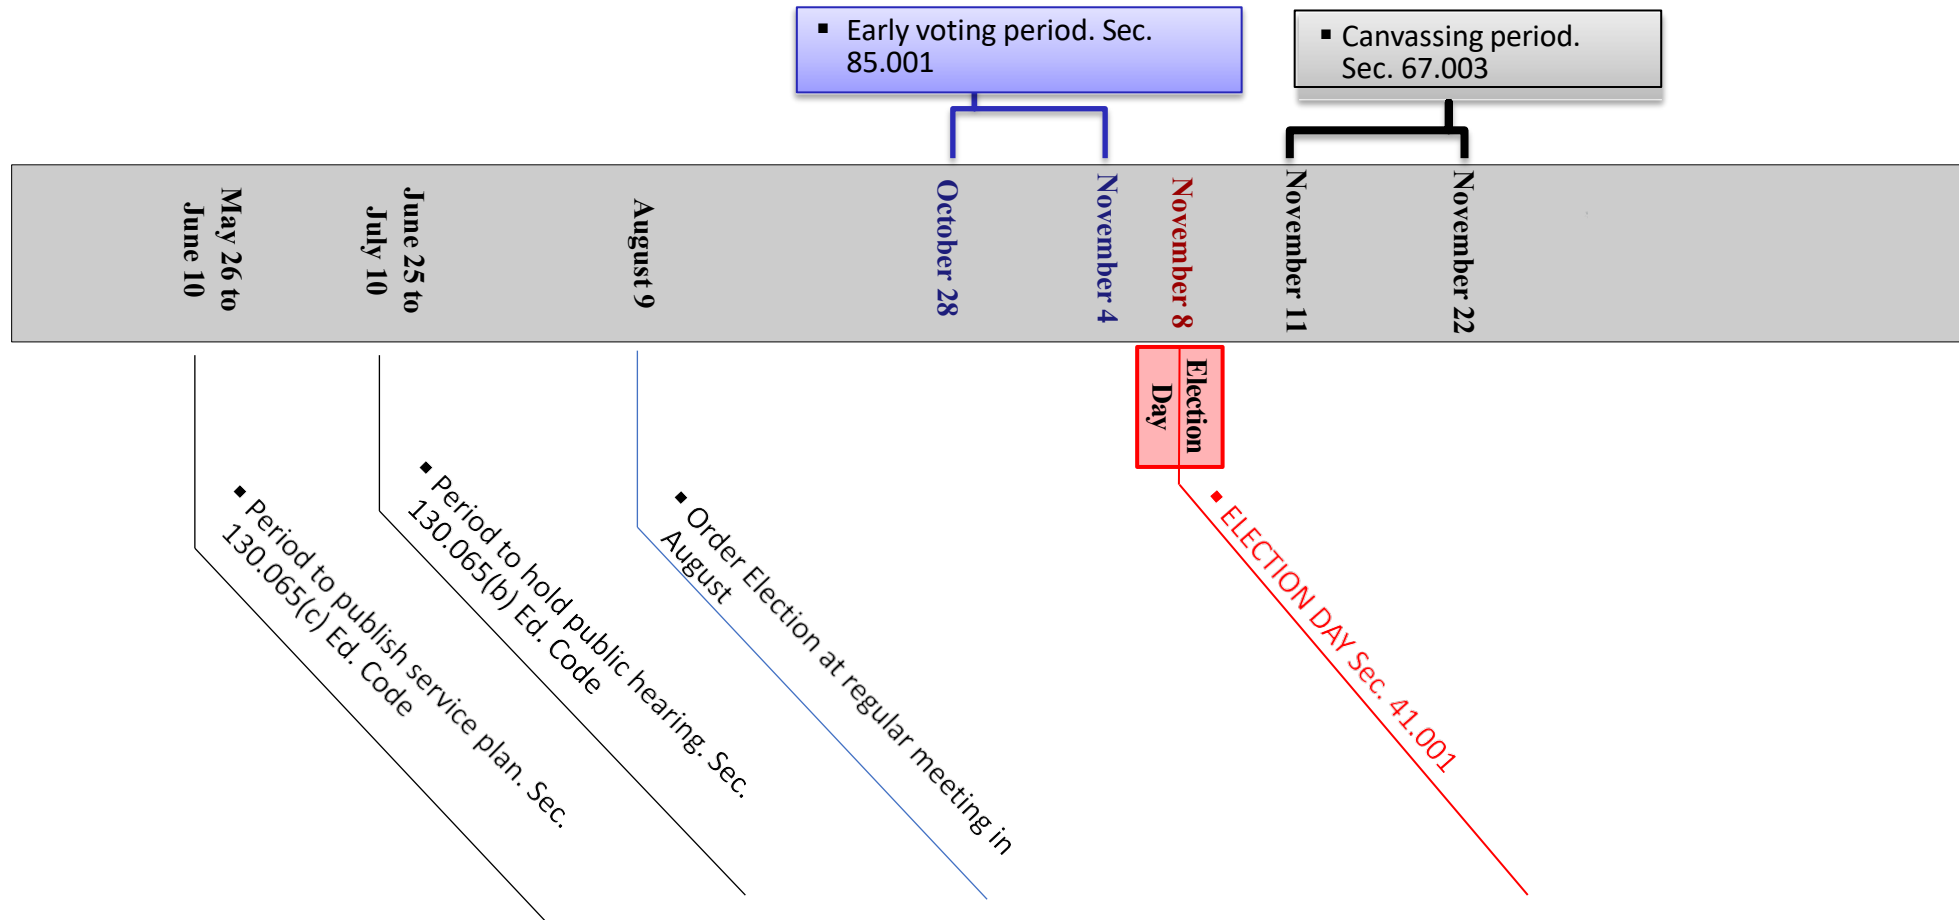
Early voting period. Sec. 85.001

Canvassing period. Sec. 67.003

May 26 to June 10

June 25 to July 10

August 9

October 28

November 4

November 8

November 11

November 22

Election Day

Period to publish service plan. Sec. 130.065(c) Ed. Code

Period to hold public hearing. Sec. 130.065(b) Ed. Code

Order Election at regular meeting in August

ELECTION DAY Sec. 41.001